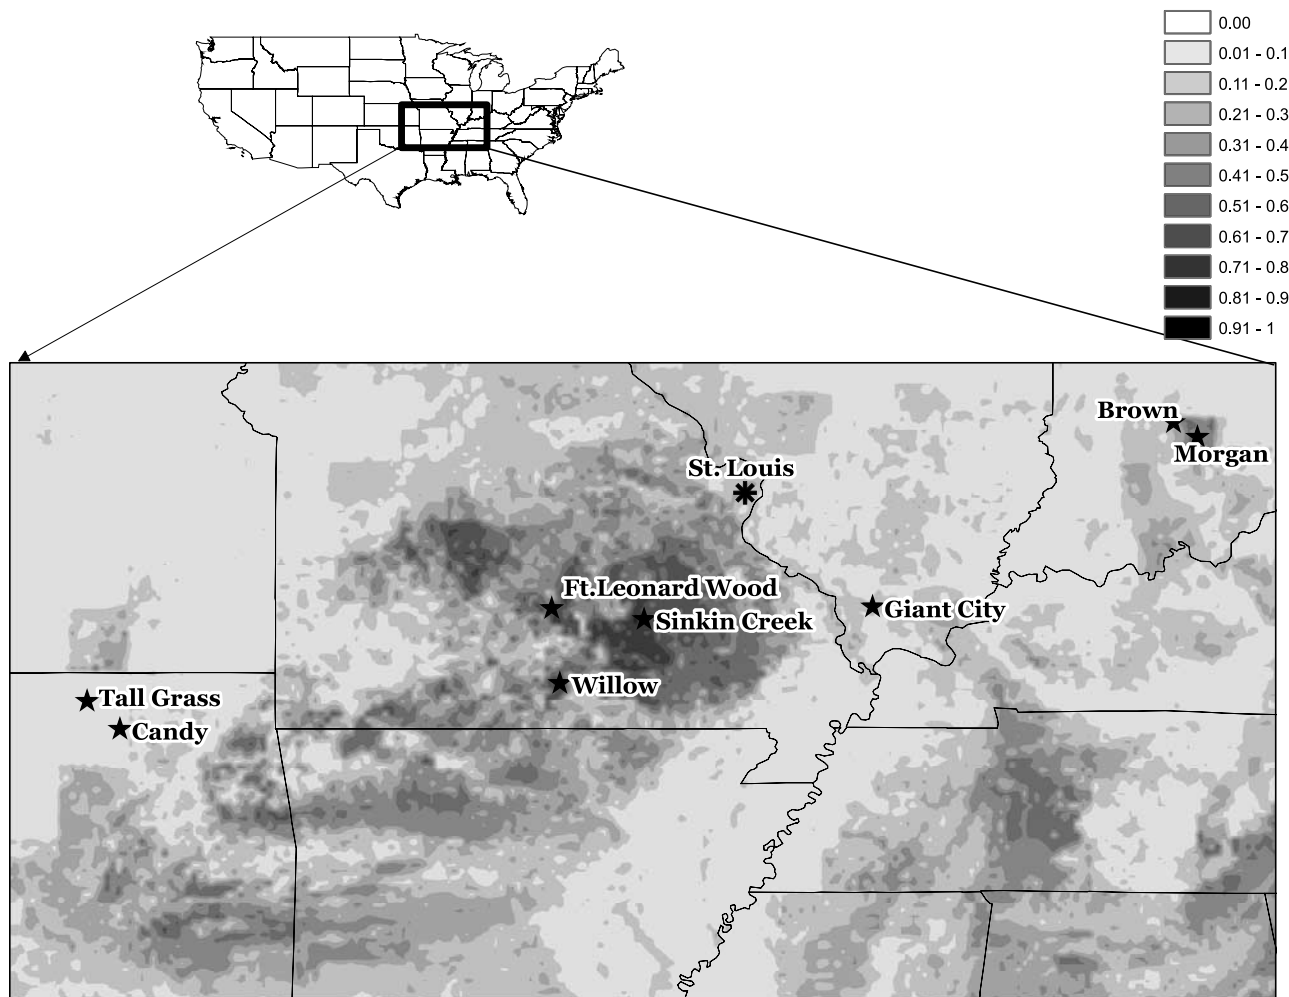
0.00
0.01 - 0.1
0.11 - 0.2
0.21 - 0.3
0.31 - 0.4
0.41 - 0.5
0.51 - 0.6
0.61 - 0.7
0.71 - 0.8
0.81 - 0.9
0.91 - 1

Brown
Morgan
St. Louis
Ft.Leonard Wood
Sinkin Creek
Giant City
Willow
Tall Grass
Candy